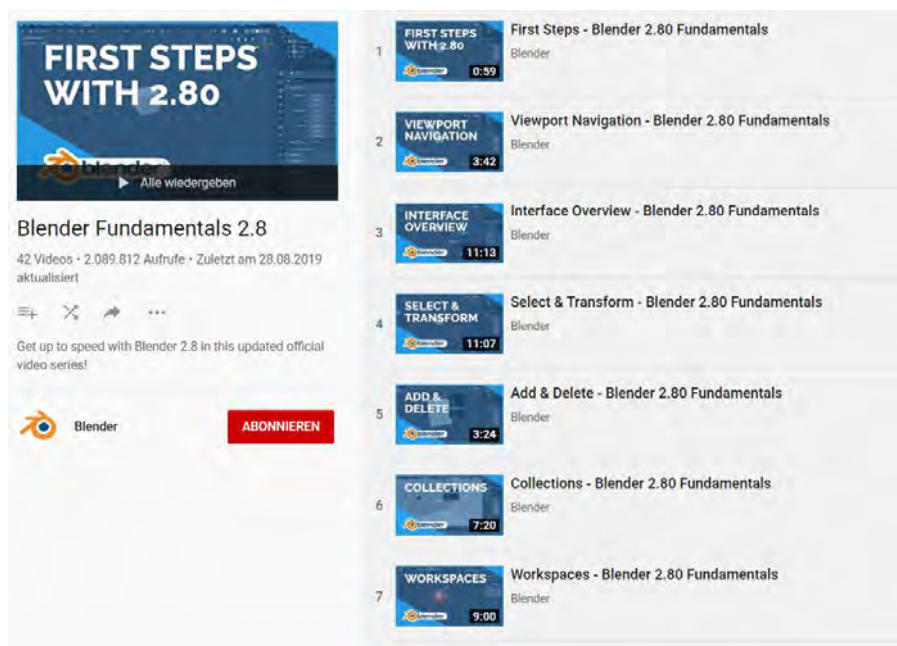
FIRST STEPS WITH 2.80

blender

Alle wiedergeben

Blender Fundamentals 2.8

42 Videos • 2.089.812 Aufrufe • Zuletzt am 28.08.2019 aktualisiert

Get up to speed with Blender 2.8 in this updated official video series!

Blender

ABONNIEREN

1
FIRST STEPS WITH 2.80
blender
0:59
First Steps - Blender 2.80 Fundamentals
Blender

2
VIEWPORT NAVIGATION
blender
3:42
Viewport Navigation - Blender 2.80 Fundamentals
Blender

3
INTERFACE OVERVIEW
blender
11:13
Interface Overview - Blender 2.80 Fundamentals
Blender

4
SELECT & TRANSFORM
blender
11:07
Select & Transform - Blender 2.80 Fundamentals
Blender

5
ADD & DELETE
blender
3:24
Add & Delete - Blender 2.80 Fundamentals
Blender

6
COLLECTIONS
blender
7:20
Collections - Blender 2.80 Fundamentals
Blender

7
WORKSPACES
blender
9:00
Workspaces - Blender 2.80 Fundamentals
Blender